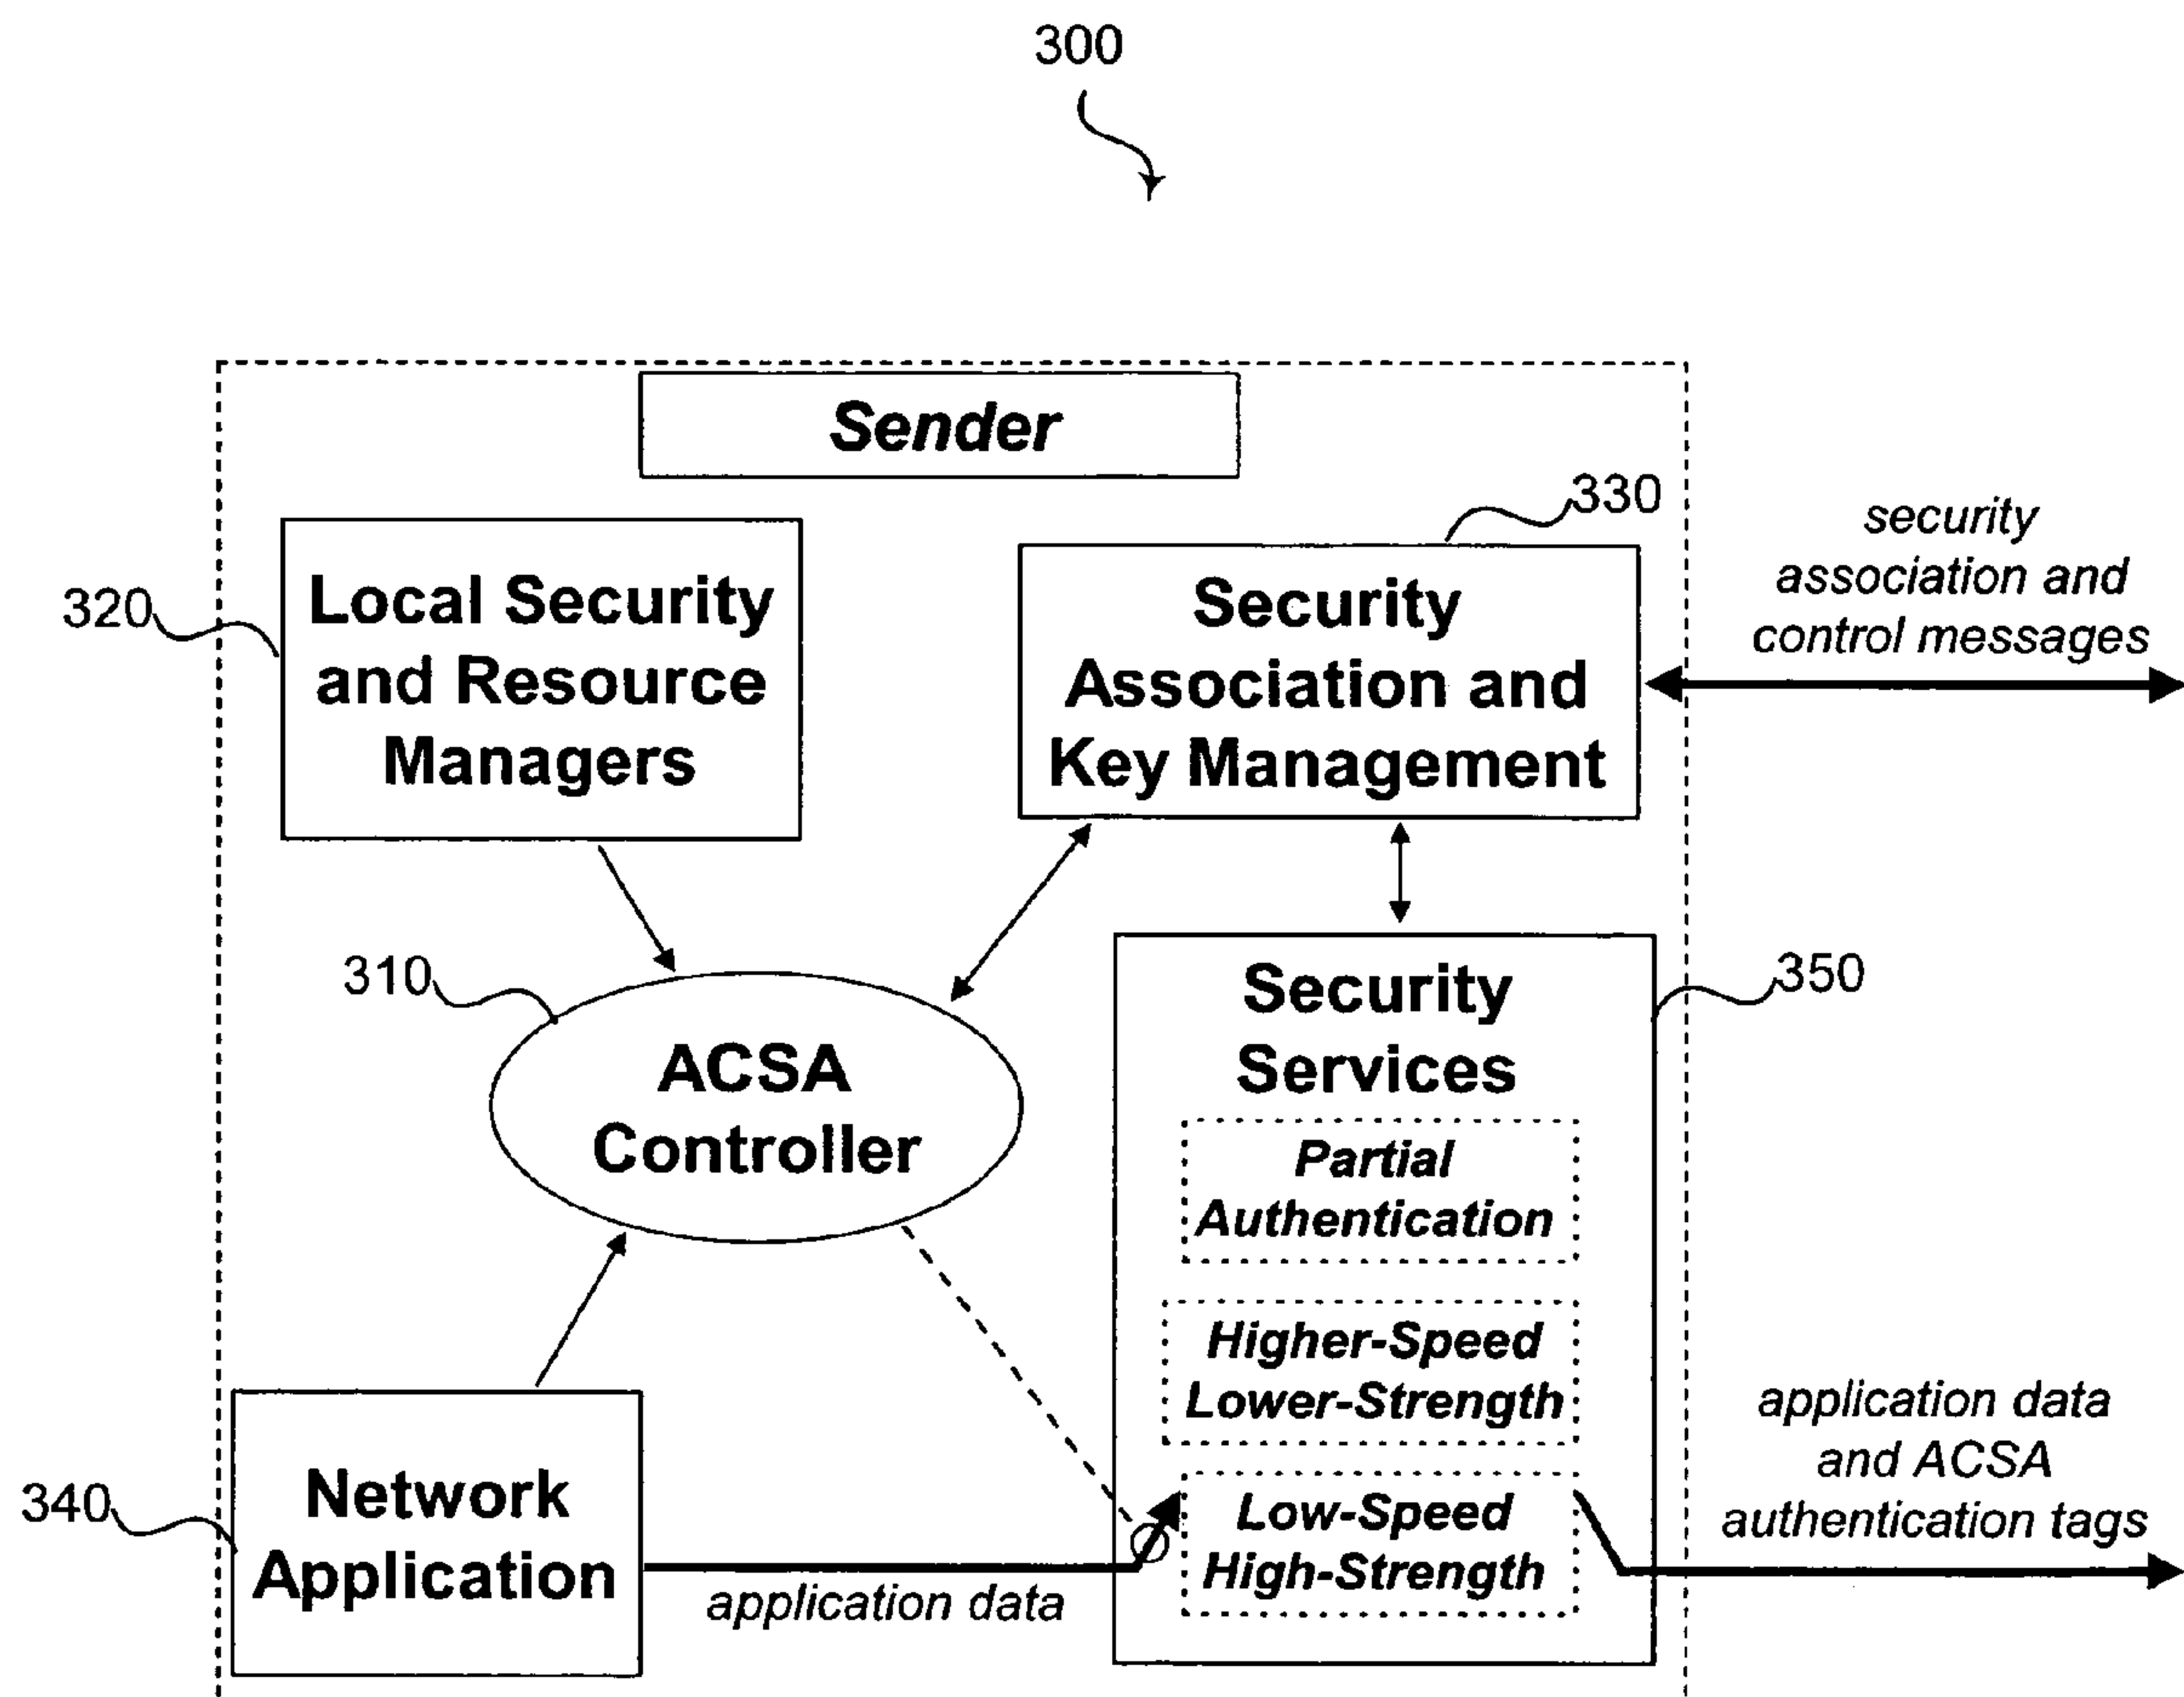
300

Sender

330

security association and control messages

320

Local Security and Resource Managers

Security Association and Key Management

310

ACSA Controller

350

Security Services

Partial Authentication

Higher-Speed Lower-Strength

Low-Speed High-Strength

application data and ACSA authentication tags

340

Network Application

application data